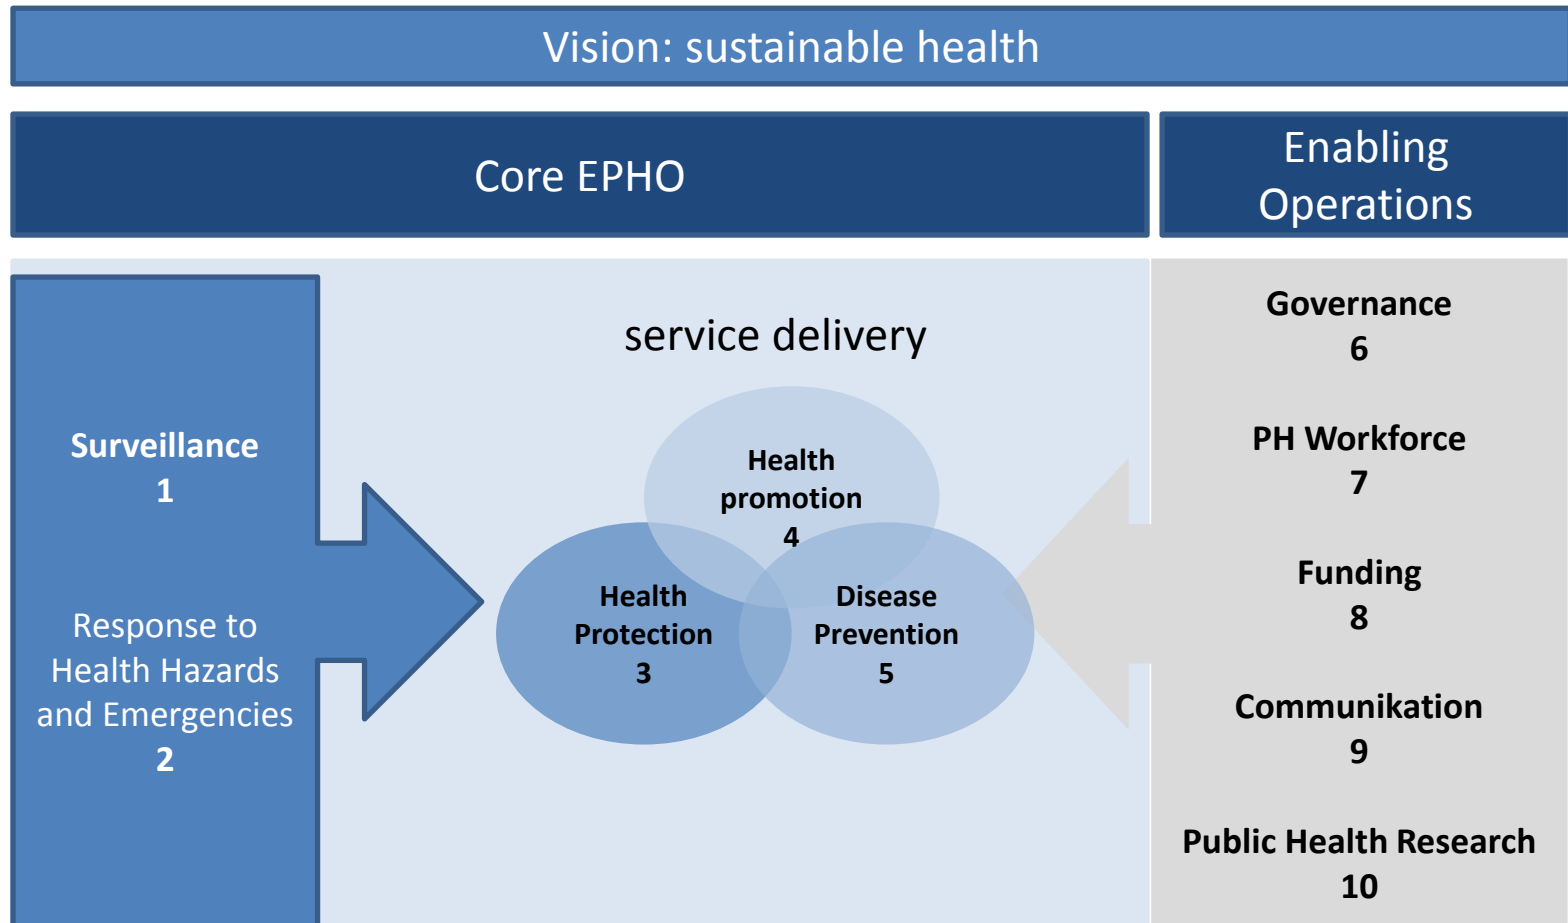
Vision: sustainable health

Core EPHO

Enabling Operations

Surveillance
1

Response to Health Hazards and Emergencies
2

service delivery

Health promotion
4

Health Protection
3

Disease Prevention
5

Governance
6

PH Workforce
7

Funding
8

Communikation
9

Public Health Research
10